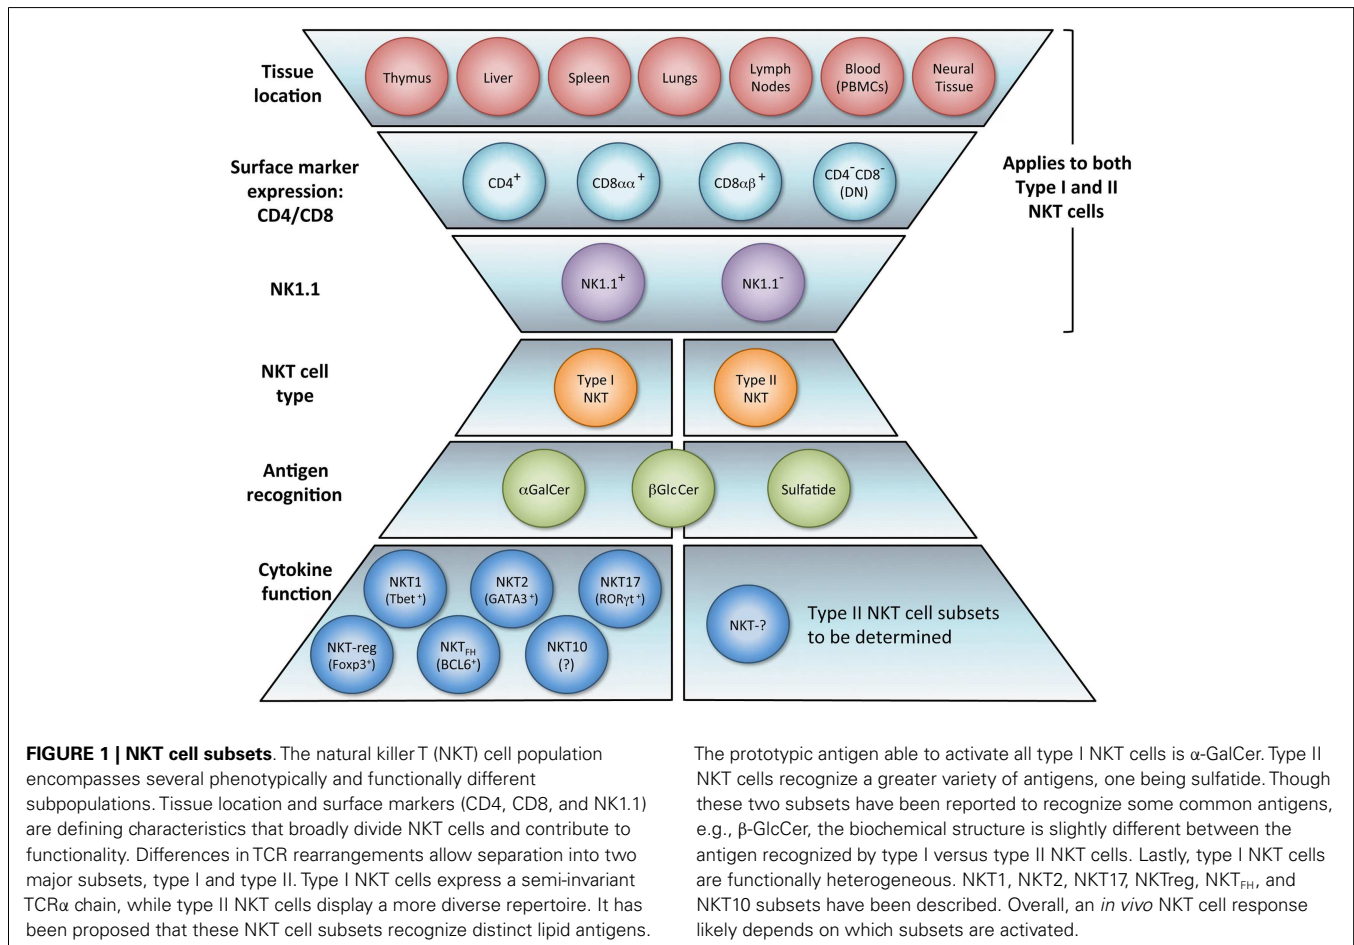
Tissue location
Thymus
Liver
Spleen
Lungs
Lymph Nodes
Blood (PBMCs)
Neural Tissue

Surface marker expression: CD4/CD8
$CD4^+$
$CD8\alpha\alpha^+$
$CD8\alpha\beta^+$
$CD4^-CD8^-$ (DN)

Applies to both Type I and II NKT cells

NK1.1
$NK1.1^+$
$NK1.1^-$

NKT cell type
Type I NKT
Type II NKT

Antigen recognition
αGalCer
βGlcCer
Sulfatide

Cytokine function
NKT1 ($Tbet^+$)
NKT2 ($GATA3^+$)
NKT17 ($ROR\gamma t^+$)
NKT-reg ($Foxp3^+$)
$NKT_{FH}$ ($BCL6^+$)
NKT10 (?)
NKT-?
Type II NKT cell subsets to be determined

**FIGURE 1 | NKT cell subsets**. The natural killer T (NKT) cell population encompasses several phenotypically and functionally different subpopulations. Tissue location and surface markers (CD4, CD8, and NK1.1) are defining characteristics that broadly divide NKT cells and contribute to functionality. Differences in TCR rearrangements allow separation into two major subsets, type I and type II. Type I NKT cells express a semi-invariant TCRα chain, while type II NKT cells display a more diverse repertoire. It has been proposed that these NKT cell subsets recognize distinct lipid antigens.

The prototypic antigen able to activate all type I NKT cells is α-GalCer. Type II NKT cells recognize a greater variety of antigens, one being sulfatide. Though these two subsets have been reported to recognize some common antigens, e.g., β-GlcCer, the biochemical structure is slightly different between the antigen recognized by type I versus type II NKT cells. Lastly, type I NKT cells are functionally heterogeneous. NKT1, NKT2, NKT17, NKTreg, $NKT_{FH}$, and NKT10 subsets have been described. Overall, an *in vivo* NKT cell response likely depends on which subsets are activated.